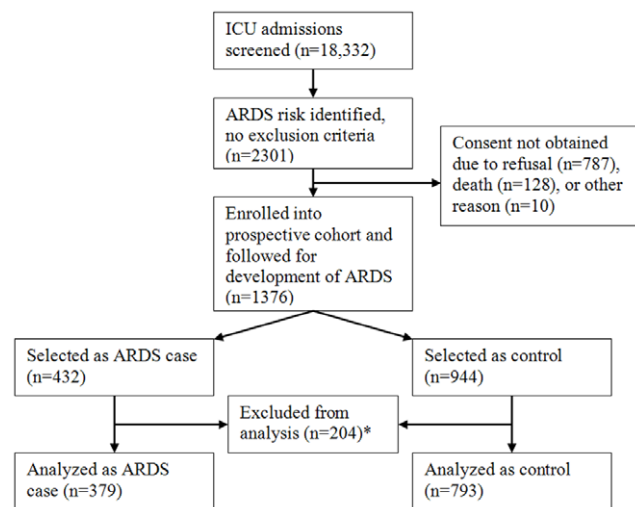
ICU admissions screened (n=18,332)

ARDS risk identified, no exclusion criteria (n=2301)

Consent not obtained due to refusal (n=787), death (n=128), or other reason (n=10)

Enrolled into prospective cohort and followed for development of ARDS (n=1376)

Selected as ARDS case (n=432)

Selected as control (n=944)

Excluded from analysis (n=204)*

Analyzed as ARDS case (n=379)

Analyzed as control (n=793)